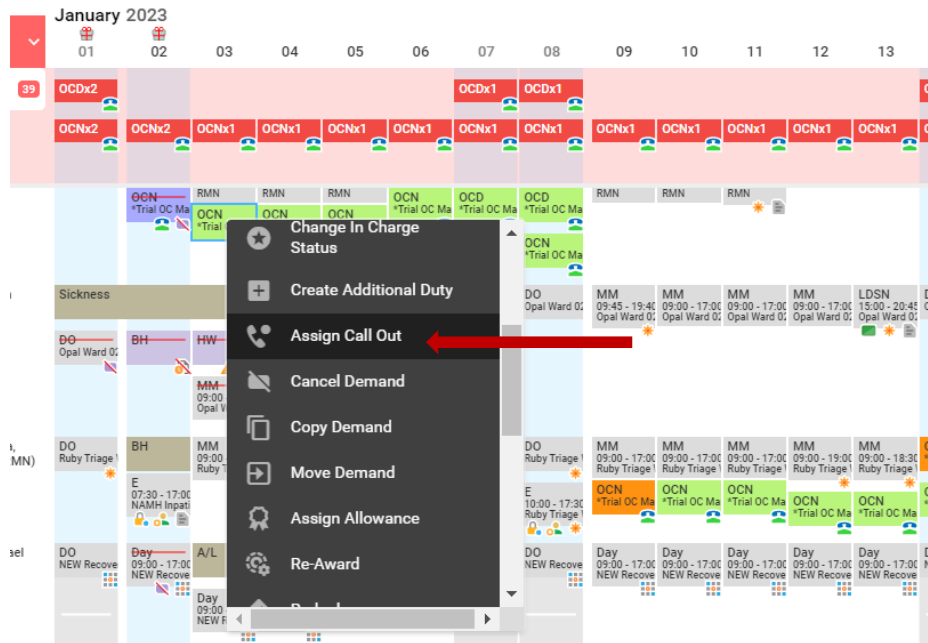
January 2023

01 02 03 04 05 06 07 08 09 10 11 12 13

39

OCDx2 OCDx1 OCDx1

OCNx2 OCNx2 OCNx1 OCNx1 OCNx1 OCNx1 OCNx1 OCNx1 OCNx1 OCNx1 OCNx1 OCNx1 OCNx1

OCN *Trial OC Ma
RMN RMN RMN
OCN *Trial
OCN
OCN
OCN *Trial OC Ma
OCD *Trial OC Ma
OCD *Trial OC Ma
OCN *Trial OC Ma
RMN RMN RMN

Change In Charge Status
Create Additional Duty
Assign Call Out
Cancel Demand
Copy Demand
Move Demand
Assign Allowance
Re-Award

Sickness
DO Opal Ward 02
MM 09:45 - 19:40 Opal Ward 02
MM 09:00 - 17:00 Opal Ward 02
MM 09:00 - 17:00 Opal Ward 02
MM 09:00 - 17:00 Opal Ward 02
LDSN 15:00 - 20:45 Opal Ward 02

DO Opal Ward 02
BH
HW
MM 09:00 Opal W

DO Ruby Triage
BH
MM 09:00 Ruby Tr
E 07:30 - 17:00 NAMH Inpati
DO Ruby Triage
E 10:00 - 17:30 Ruby Triage
MM 09:00 - 17:00 Ruby Triage
MM 09:00 - 17:00 Ruby Triage
MM 09:00 - 17:00 Ruby Triage
MM 09:00 - 19:00 Ruby Triage
MM 09:00 - 18:30 Ruby Triage
OCN *Trial OC Ma
OCN *Trial OC Ma
OCN *Trial OC Ma
OCN *Trial OC Ma
OCN *Trial OC Ma

DO NEW Recove
Day 09:00 - 17:00 NEW Recove
A/L
Day 09:00 NEW R
DO NEW Recove
Day 09:00 - 17:00 NEW Recove
Day 09:00 - 17:00 NEW Recove
Day 09:00 - 17:00 NEW Recove
Day 09:00 - 17:00 NEW Recove
Day 09:00 - 17:00 NEW Recove

a,
MN)
ael